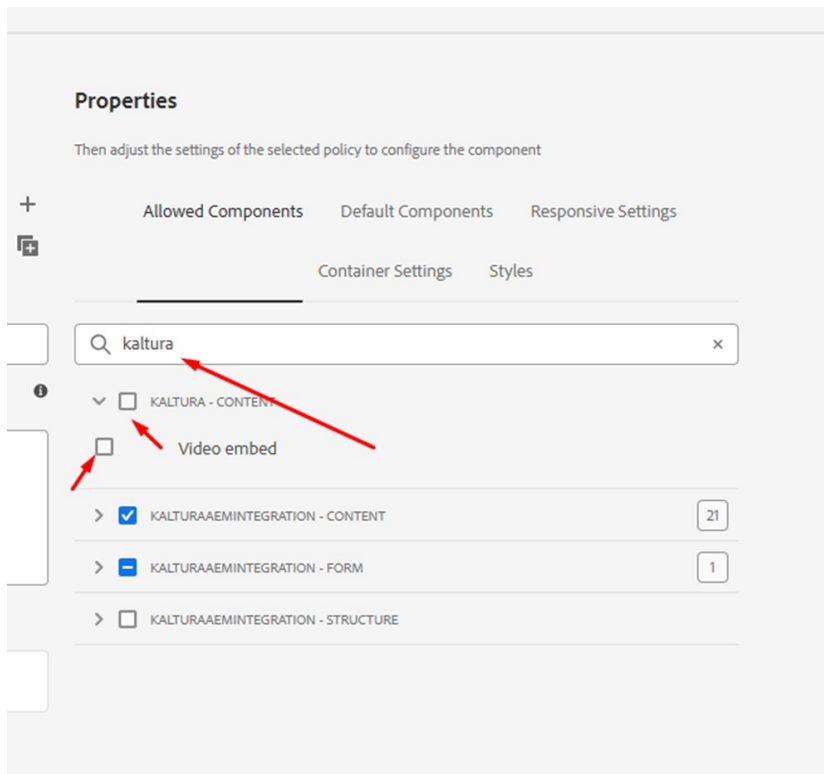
Properties

Then adjust the settings of the selected policy to configure the component

Allowed Components Default Components Responsive Settings

Container Settings Styles

kaltura

KALTURA - CONTENT

Video embed

KALTURAAEMINTEGRATION - CONTENT 21

KALTURAAEMINTEGRATION - FORM 1

KALTURAAEMINTEGRATION - STRUCTURE